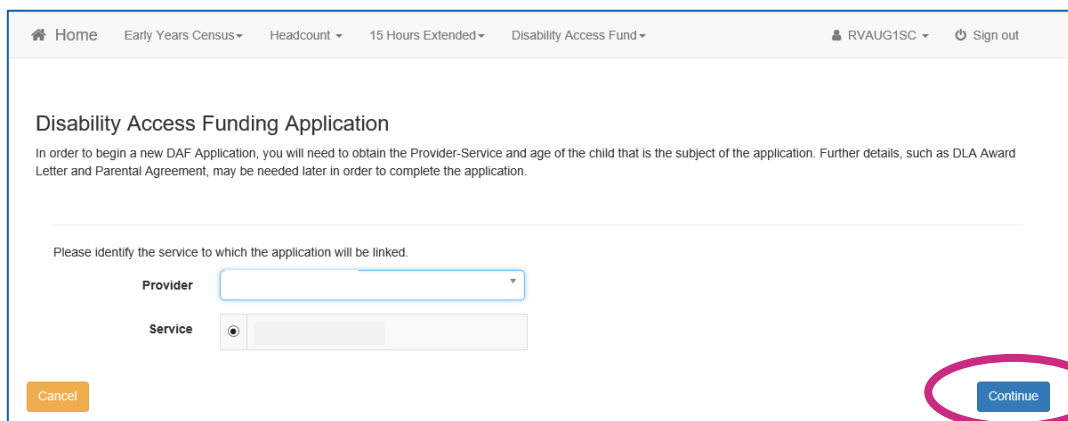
Home Early Years Census Headcount 15 Hours Extended Disability Access Fund RVAUG1SC Sign out

Disability Access Funding Application

In order to begin a new DAF Application, you will need to obtain the Provider-Service and age of the child that is the subject of the application. Further details, such as DLA Award Letter and Parental Agreement, may be needed later in order to complete the application.

Please identify the service to which the application will be linked.

Provider

Service

Cancel

Continue